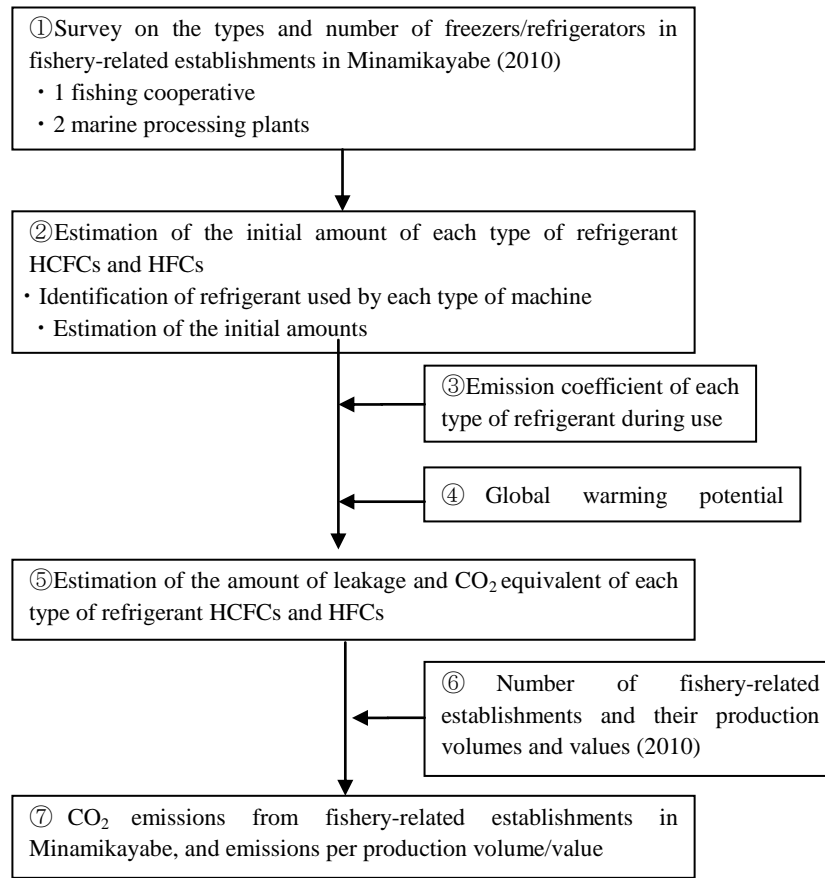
①Survey on the types and number of freezers/refrigerators in fishery-related establishments in Minamikayabe (2010)
・1 fishing cooperative
・2 marine processing plants

②Estimation of the initial amount of each type of refrigerant HCFCs and HFCs
・Identification of refrigerant used by each type of machine
・Estimation of the initial amounts

③Emission coefficient of each type of refrigerant during use

④ Global warming potential

⑤Estimation of the amount of leakage and $CO_2$ equivalent of each type of refrigerant HCFCs and HFCs

⑥ Number of fishery-related establishments and their production volumes and values (2010)

⑦ $CO_2$ emissions from fishery-related establishments in Minamikayabe, and emissions per production volume/value